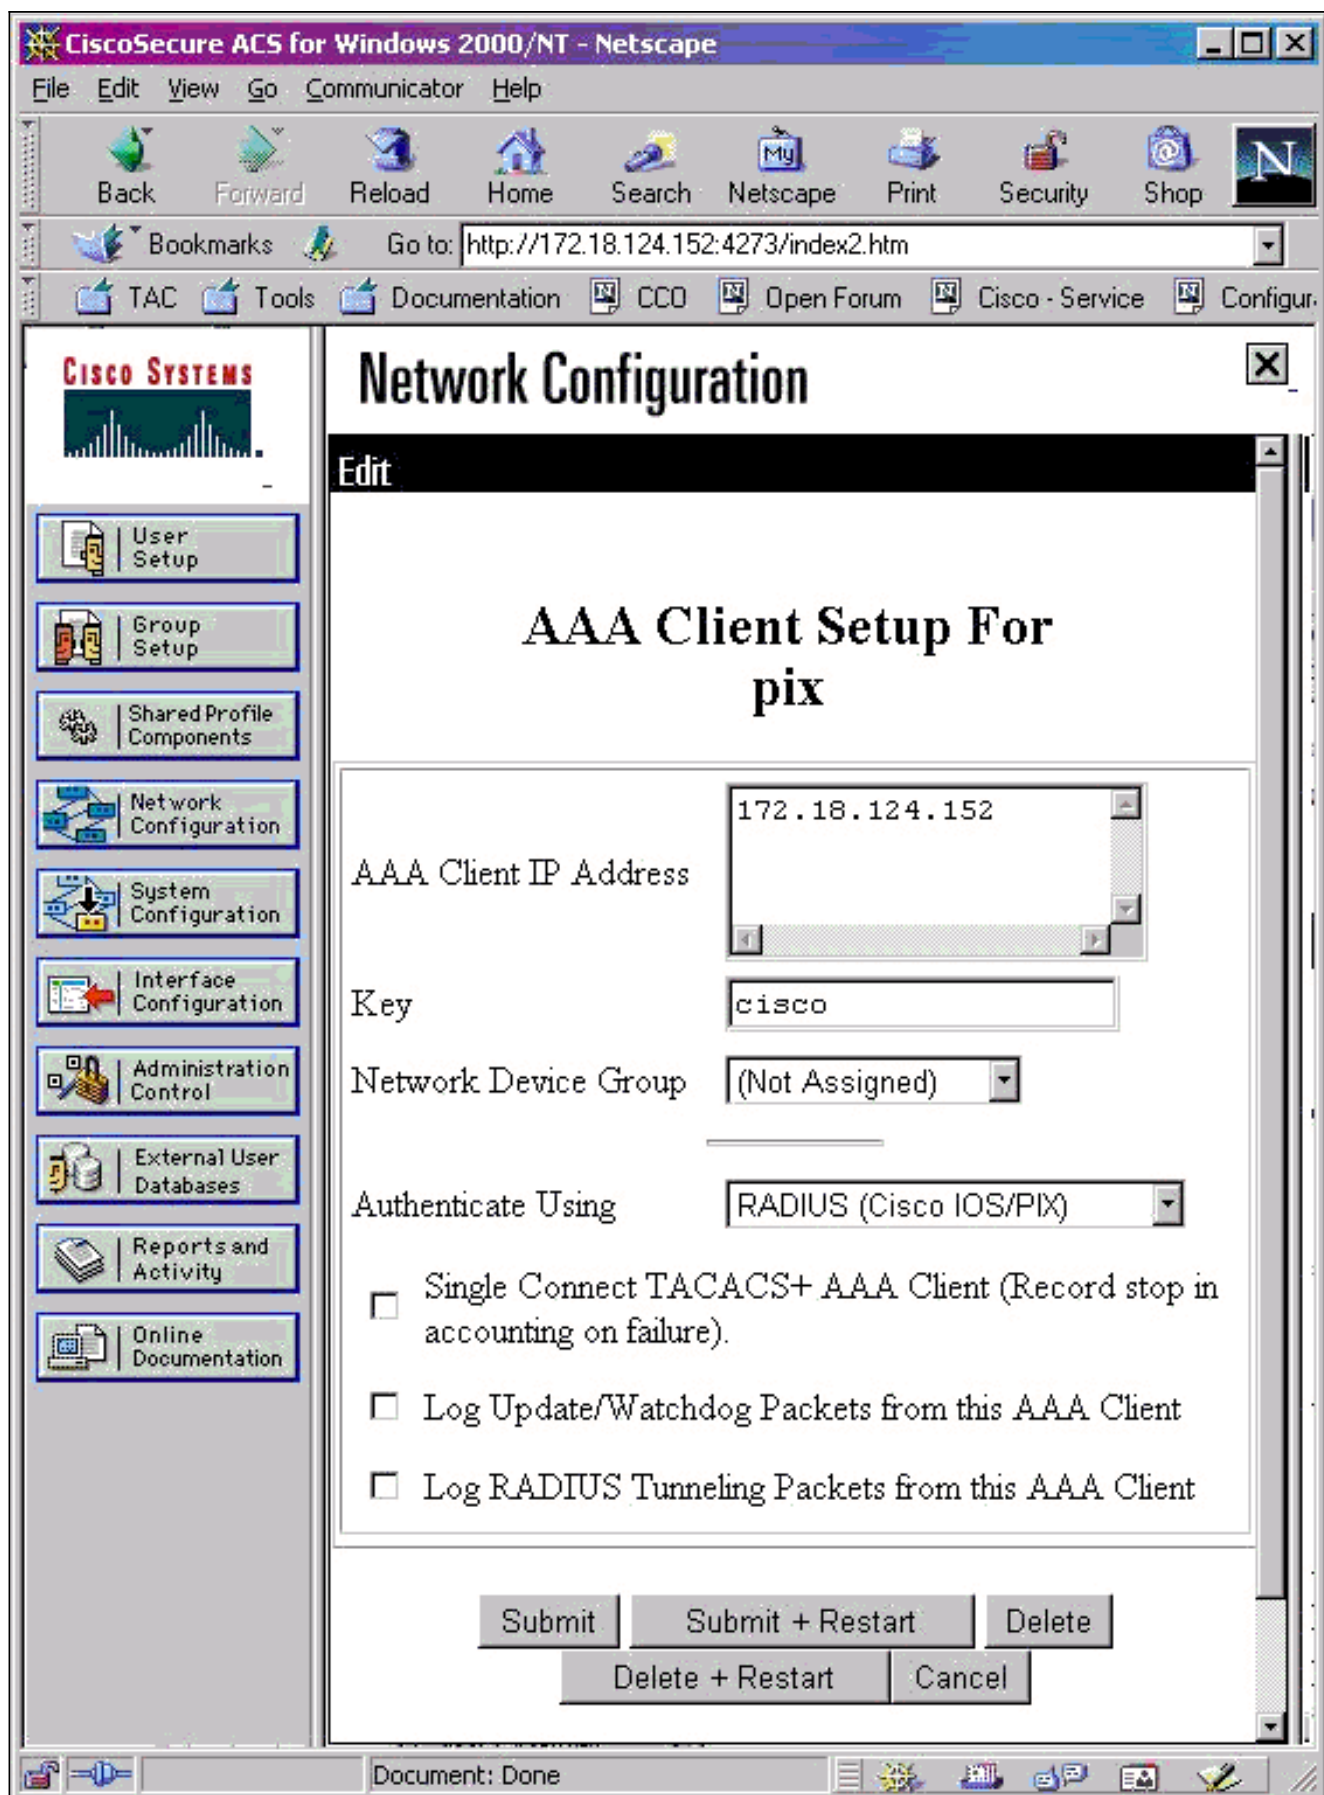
CiscoSecure ACS for Windows 2000/NT - Netscape

File Edit View Go Communicator Help

Back Forward Reload Home Search Netscape Print Security Shop

Bookmarks Go to: http://172.18.124.152:4273/index2.htm

TAC Tools Documentation CCO Open Forum Cisco - Service Configur

CISCO SYSTEMS

User Setup

Group Setup

Shared Profile Components

Network Configuration

System Configuration

Interface Configuration

Administration Control

External User Databases

Reports and Activity

Online Documentation

Network Configuration

Edit

AAA Client Setup For pix

AAA Client IP Address 172.18.124.152

Key cisco

Network Device Group (Not Assigned)

Authenticate Using RADIUS (Cisco IOS/PIX)

Single Connect TACACS+ AAA Client (Record stop in accounting on failure).

Log Update/Watchdog Packets from this AAA Client

Log RADIUS Tunneling Packets from this AAA Client

Submit Submit + Restart Delete

Delete + Restart Cancel

Document: Done